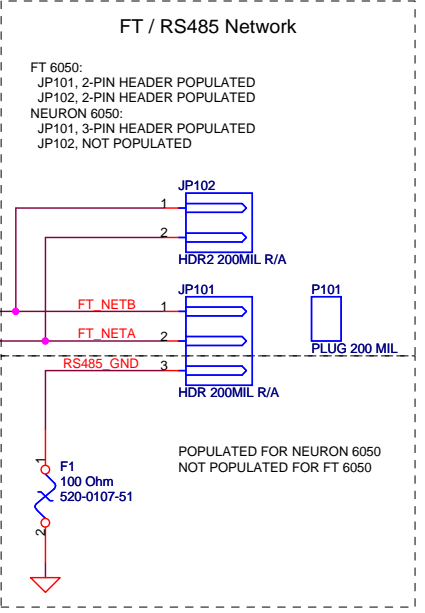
FT / RS485 Network

FT 6050:
JP101, 2-PIN HEADER POPULATED
JP102, 2-PIN HEADER POPULATED
NEURON 6050:
JP101, 3-PIN HEADER POPULATED
JP102, NOT POPULATED

JP102
1
2
HDR2 200MIL R/A

JP101
FT_NETB
1
FT_NETA
2
RS485_GND
3
HDR 200MIL R/A

P101
PLUG 200 MIL

1
F1
100 Ohm
520-0107-51
2

POPULATED FOR NEURON 6050
NOT POPULATED FOR FT 6050